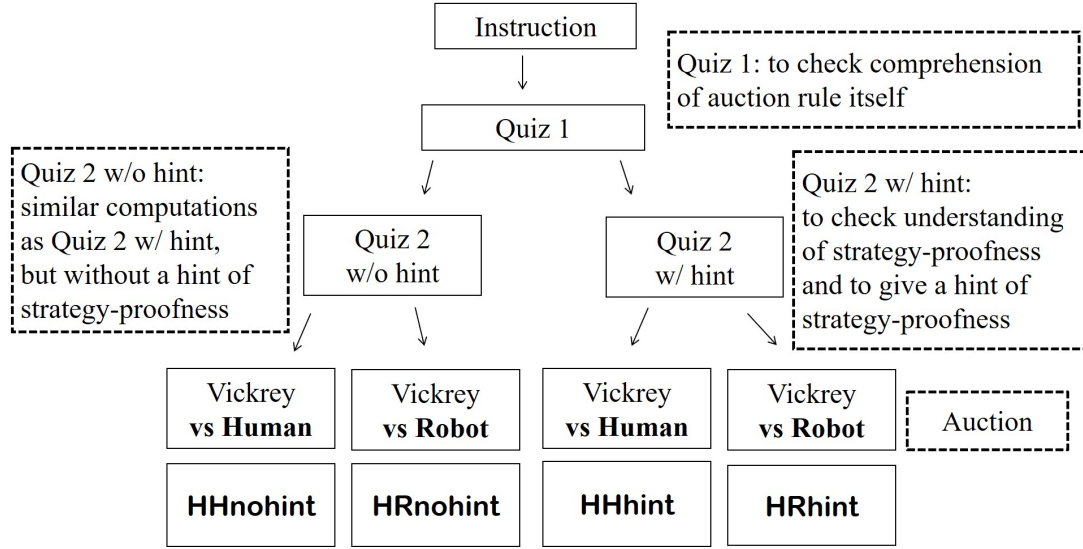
Instruction

Quiz 1: to check comprehension of auction rule itself

Quiz 1

Quiz 2 w/o hint: similar computations as Quiz 2 w/ hint, but without a hint of strategy-proofness

Quiz 2 w/o hint

Quiz 2 w/ hint

Quiz 2 w/ hint: to check understanding of strategy-proofness and to give a hint of strategy-proofness

Vickrey **vs Human**

Vickrey **vs Robot**

Vickrey **vs Human**

Vickrey **vs Robot**

Auction

**HHnohint**

**HRnohint**

**HHhint**

**HRhint**